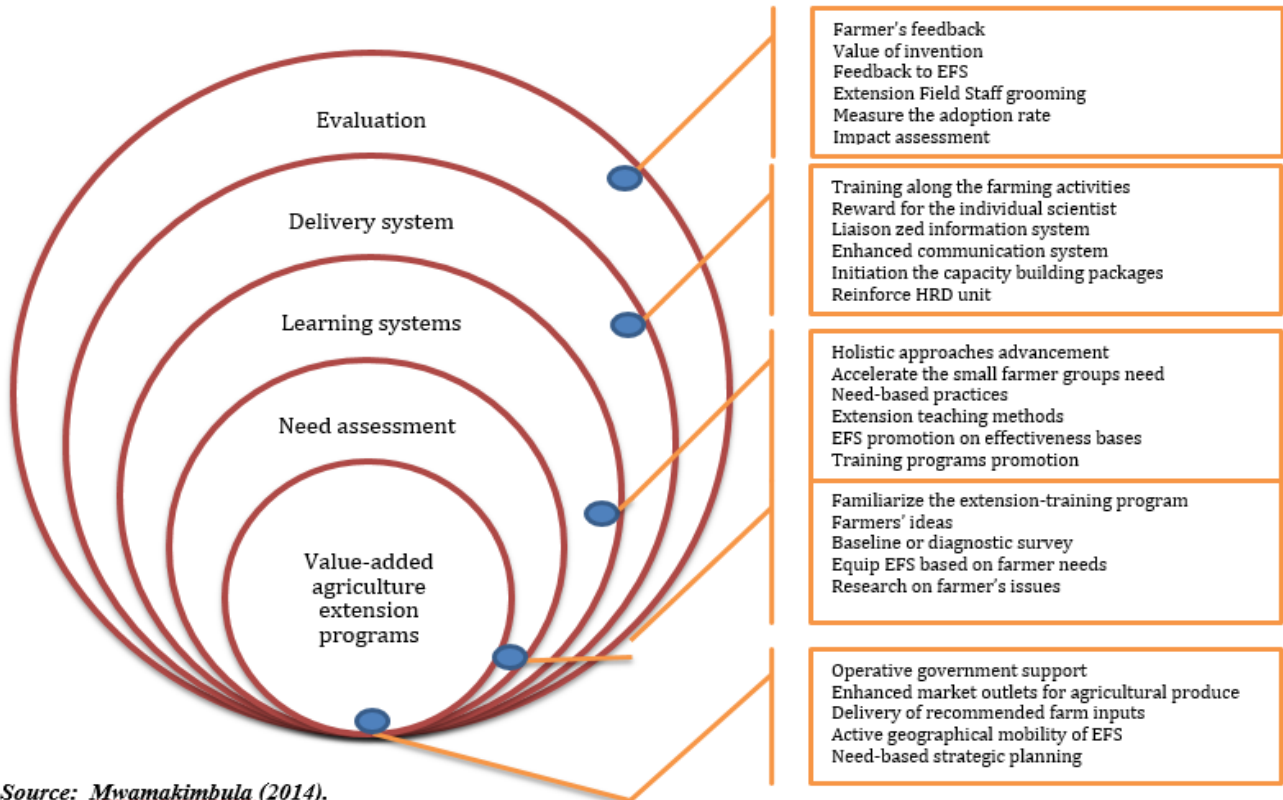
Evaluation

Delivery system

Learning systems

Need assessment

Value-added agriculture extension programs

Farmer's feedback
Value of invention
Feedback to EFS
Extension Field Staff grooming
Measure the adoption rate
Impact assessment

Training along the farming activities
Reward for the individual scientist
Liaison zed information system
Enhanced communication system
Initiation the capacity building packages
Reinforce HRD unit

Holistic approaches advancement
Accelerate the small farmer groups need
Need-based practices
Extension teaching methods
EFS promotion on effectiveness bases
Training programs promotion

Familiarize the extension-training program
Farmers' ideas
Baseline or diagnostic survey
Equip EFS based on farmer needs
Research on farmer's issues

Operative government support
Enhanced market outlets for agricultural produce
Delivery of recommended farm inputs
Active geographical mobility of EFS
Need-based strategic planning

Source: Mwamakimbula (2014).